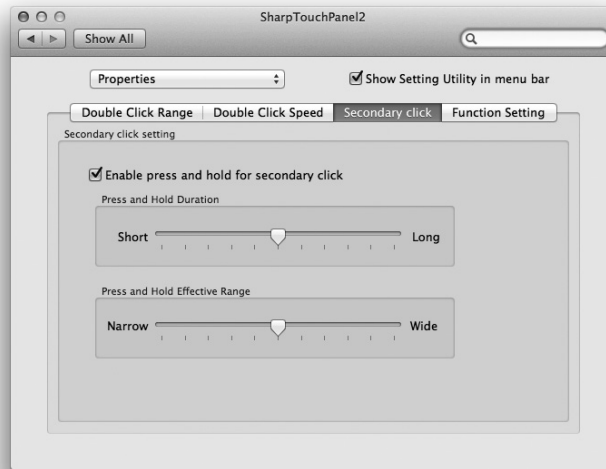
SharpTouchPanel2

Show All

Properties

Show Setting Utility in menu bar

Double Click Range | Double Click Speed | Secondary click | Function Setting

Secondary click setting

Enable press and hold for secondary click

Press and Hold Duration

Short Long

Press and Hold Effective Range

Narrow Wide